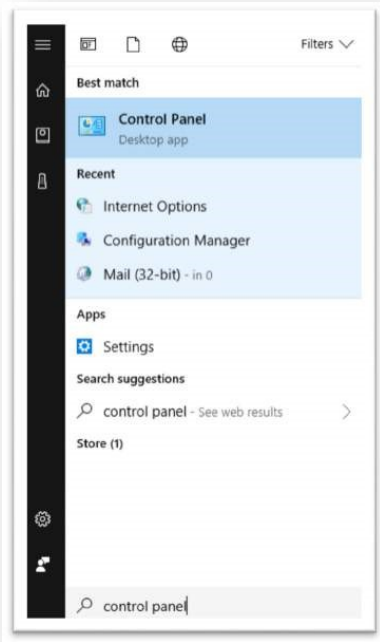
Filters

Best match

Control Panel
Desktop app

Recent

Internet Options

Configuration Manager

Mail (32-bit) - in 0

Apps

Settings

Search suggestions

control panel - See web results

Store (1)

control panel